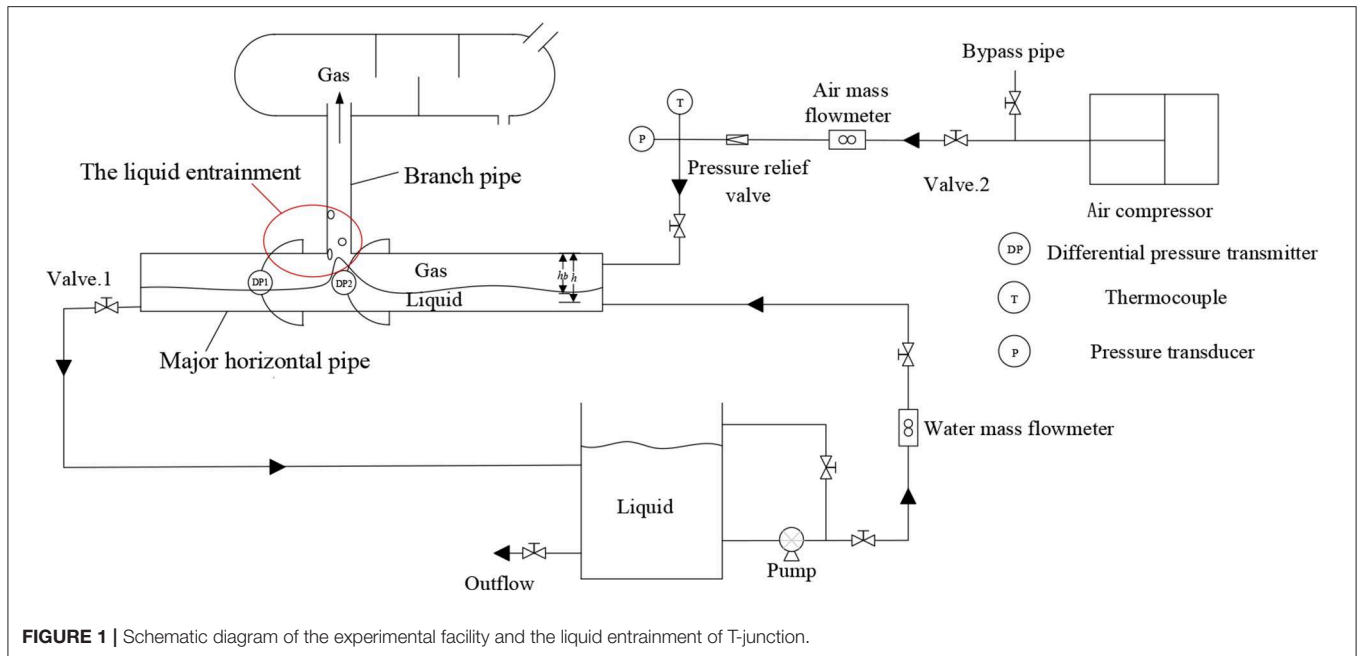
Gas

Bypass pipe

Air mass flowmeter

T

P

The liquid entrainment

Branch pipe

Pressure relief valve

Valve.2

Air compressor

DP Differential pressure transmitter

T Thermocouple

P Pressure transducer

Valve.1

DP1

DP2

Gas

Liquid

$h_b$

$h$

Major horizontal pipe

Water mass flowmeter

Liquid

Pump

Outflow

**FIGURE 1 |** Schematic diagram of the experimental facility and the liquid entrainment of T-junction.